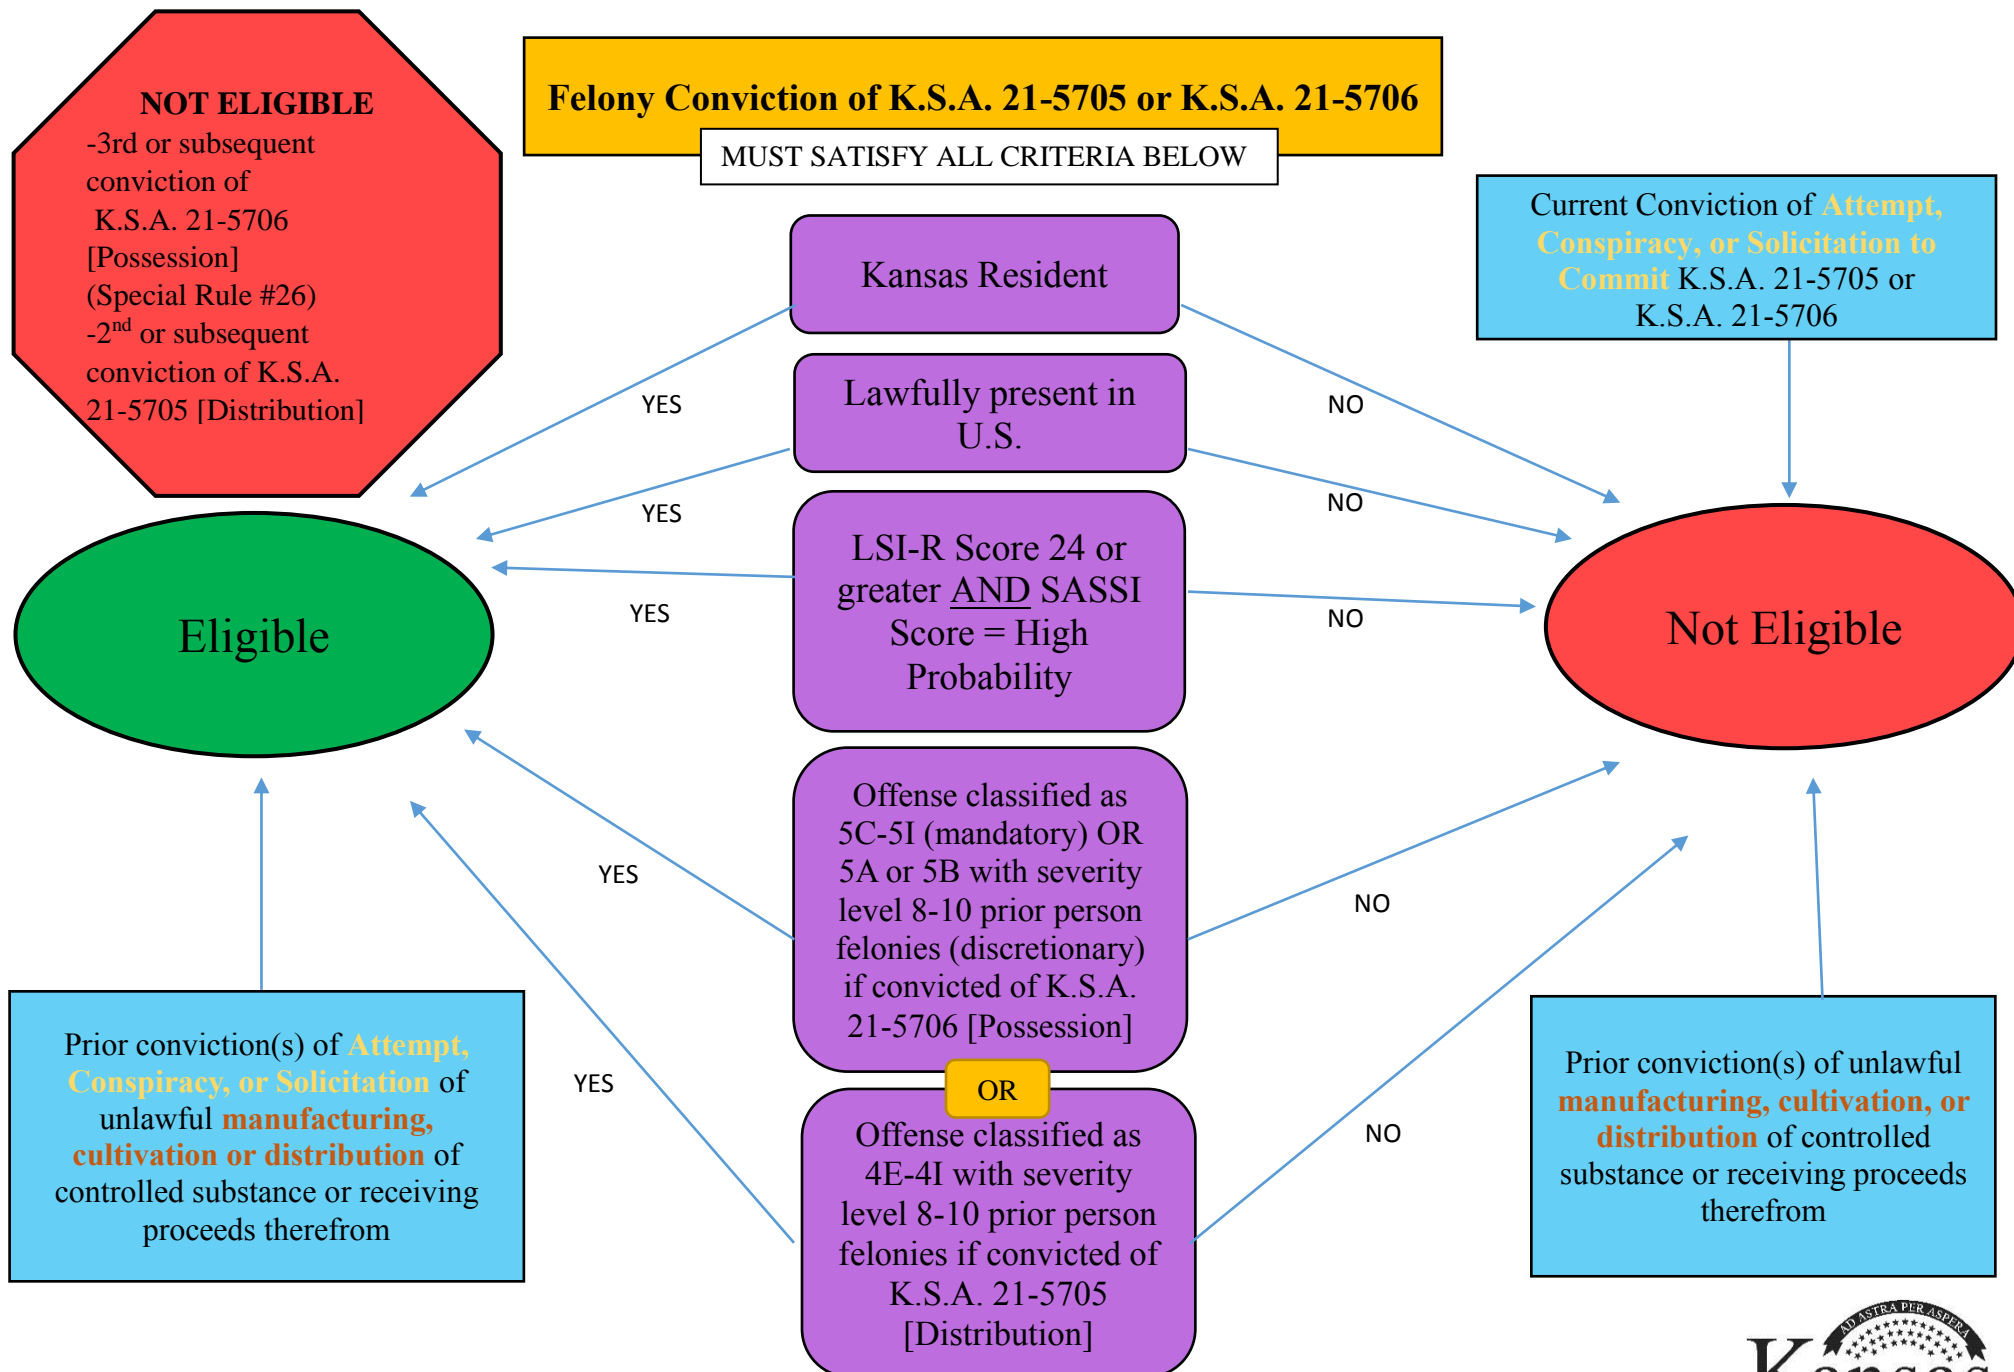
NOT ELIGIBLE
-3rd or subsequent conviction of K.S.A. 21-5706 [Possession] (Special Rule #26)
-2$^{nd}$ or subsequent conviction of K.S.A. 21-5705 [Distribution]

Felony Conviction of K.S.A. 21-5705 or K.S.A. 21-5706

MUST SATISFY ALL CRITERIA BELOW

Current Conviction of Attempt, Conspiracy, or Solicitation to Commit K.S.A. 21-5705 or K.S.A. 21-5706

Kansas Resident

Lawfully present in U.S.

LSI-R Score 24 or greater AND SASSI Score = High Probability

YES

YES

YES

NO

NO

NO

Eligible

Not Eligible

Offense classified as 5C-5I (mandatory) OR 5A or 5B with severity level 8-10 prior person felonies (discretionary) if convicted of K.S.A. 21-5706 [Possession]

YES

NO

OR

Offense classified as 4E-4I with severity level 8-10 prior person felonies if convicted of K.S.A. 21-5705 [Distribution]

YES

NO

Prior conviction(s) of Attempt, Conspiracy, or Solicitation of unlawful manufacturing, cultivation or distribution of controlled substance or receiving proceeds therefrom

Prior conviction(s) of unlawful manufacturing, cultivation, or distribution of controlled substance or receiving proceeds therefrom

AD ASTRA PER ASPERA
Kansas